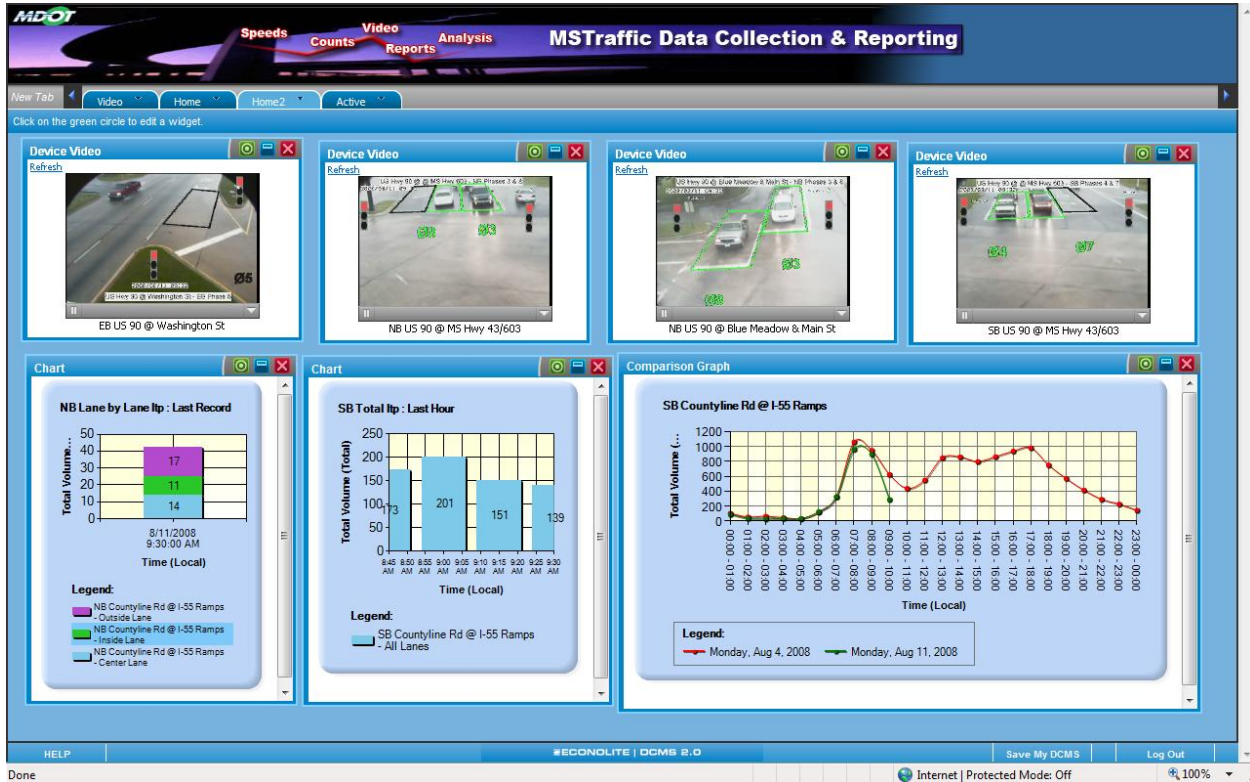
MDOT
Speeds
Counts
Video
Reports
Analysis
MSTraffic Data Collection & Reporting

New Tab
Video
Home
Home2
Active

Click on the green circle to edit a widget.

Device Video
Refresh
Ø5
US Hwy 90 @ Washington St - EB Phase 6
EB US 90 @ Washington St

Device Video
Refresh
US Hwy 90 @ MS Hwy 603 - SB Phases 3 & 8
Ø8
Ø3
NB US 90 @ MS Hwy 43/603

Device Video
Refresh
US Hwy 90 @ Blue Meadow & Main St - NB Phases 3 & 8
Ø3
Ø8
NB US 90 @ Blue Meadow & Main St

Device Video
Refresh
US Hwy 90 @ MS Hwy 603 - SB Phases 4 & 7
Ø4
Ø7
SB US 90 @ MS Hwy 43/603

Chart
NB Lane by Lane Itp : Last Record
Total Volume...
50
40
30
20
10
0
17
11
14
8/11/2008
9:30:00 AM
Time (Local)
Legend:
NB Countyline Rd @ I-55 Ramps - Outside Lane
NB Countyline Rd @ I-55 Ramps - Inside Lane
NB Countyline Rd @ I-55 Ramps - Center Lane

Chart
SB Total Itp : Last Hour
Total Volume (Total)
250
200
150
100
50
0
173
201
151
139
8:45 AM
8:50 AM
8:55 AM
9:00 AM
9:05 AM
9:10 AM
9:15 AM
9:20 AM
9:25 AM
9:30 AM
Time (Local)
Legend:
SB Countyline Rd @ I-55 Ramps - All Lanes

Comparison Graph
SB Countyline Rd @ I-55 Ramps
Total Volume (...
1200
1000
800
600
400
200
0
00:00 - 01:00
01:00 - 02:00
02:00 - 03:00
03:00 - 04:00
04:00 - 05:00
05:00 - 06:00
06:00 - 07:00
07:00 - 08:00
08:00 - 09:00
09:00 - 10:00
10:00 - 11:00
11:00 - 12:00
12:00 - 13:00
13:00 - 14:00
14:00 - 15:00
15:00 - 16:00
16:00 - 17:00
17:00 - 18:00
18:00 - 19:00
19:00 - 20:00
20:00 - 21:00
21:00 - 22:00
22:00 - 23:00
23:00 - 00:00
Time (Local)
Legend:
Monday, Aug 4, 2008
Monday, Aug 11, 2008

HELP
ECONOLITE | DCMS 2.0
Save My DCMS
Log Out
Done
Internet | Protected Mode: Off
100%